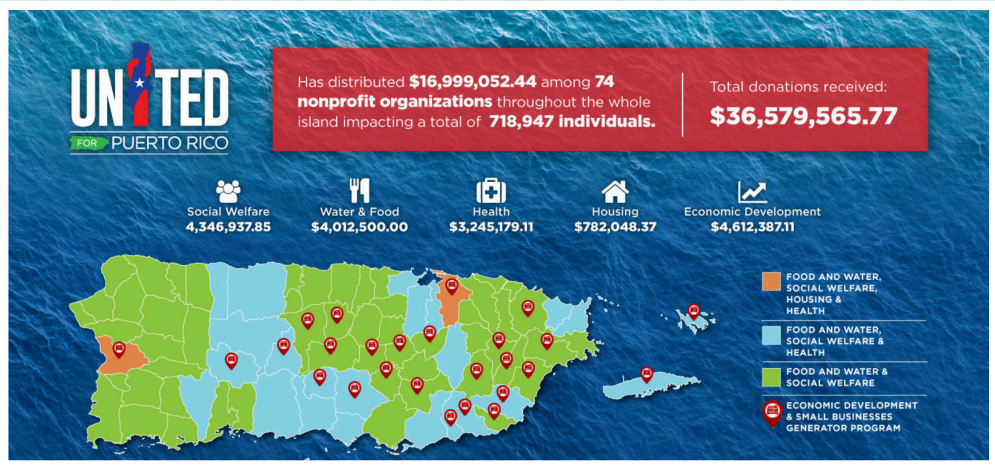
UNITED FOR PUERTO RICO

Has distributed **$16,999,052.44** among **74 nonprofit organizations** throughout the whole island impacting a total of **718,947 individuals.**

Total donations received: **$36,579,565.77**

Social Welfare
4,346,937.85

Water & Food
$4,012,500.00

Health
$3,245,179.11

Housing
$782,048.37

Economic Development
$4,612,387.11

FOOD AND WATER, SOCIAL WELFARE, HOUSING & HEALTH

FOOD AND WATER, SOCIAL WELFARE & HEALTH

FOOD AND WATER & SOCIAL WELFARE

ECONOMIC DEVELOPMENT & SMALL BUSINESSES GENERATOR PROGRAM